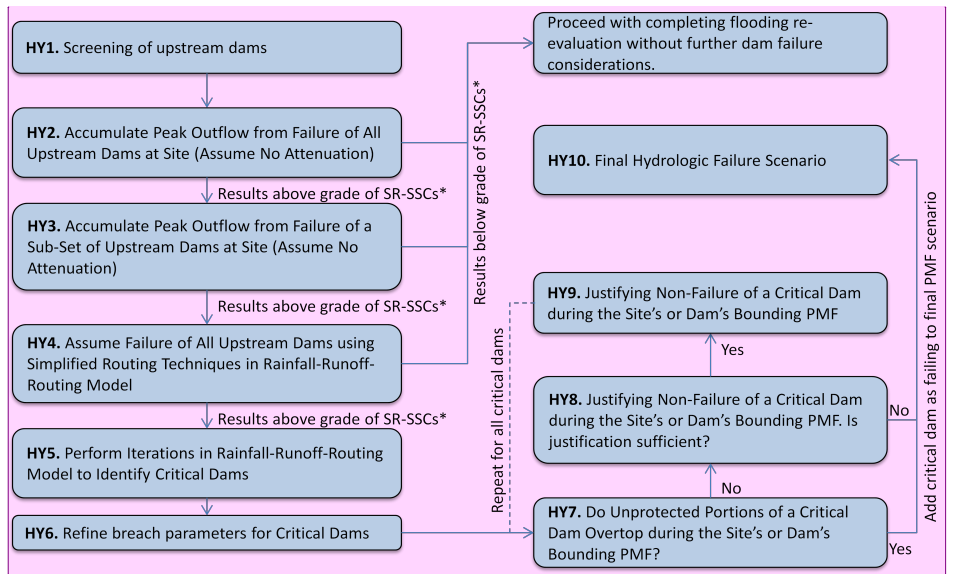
**HY1.** Screening of upstream dams

**HY2.** Accumulate Peak Outflow from Failure of All Upstream Dams at Site (Assume No Attenuation)

Results above grade of SR-SSCs*

**HY3.** Accumulate Peak Outflow from Failure of a Sub-Set of Upstream Dams at Site (Assume No Attenuation)

Results above grade of SR-SSCs*

**HY4.** Assume Failure of All Upstream Dams using Simplified Routing Techniques in Rainfall-Runoff-Routing Model

Results above grade of SR-SSCs*

**HY5.** Perform Iterations in Rainfall-Runoff-Routing Model to Identify Critical Dams

**HY6.** Refine breach parameters for Critical Dams

Results below grade of SR-SSCs*

Proceed with completing flooding re-evaluation without further dam failure considerations.

**HY10.** Final Hydrologic Failure Scenario

Repeat for all critical dams

**HY9.** Justifying Non-Failure of a Critical Dam during the Site's or Dam's Bounding PMF

Yes

**HY8.** Justifying Non-Failure of a Critical Dam during the Site's or Dam's Bounding PMF. Is justification sufficient?

No

No

**HY7.** Do Unprotected Portions of a Critical Dam Overtop during the Site's or Dam's Bounding PMF?

Yes

Add critical dam as failing to final PMF scenario